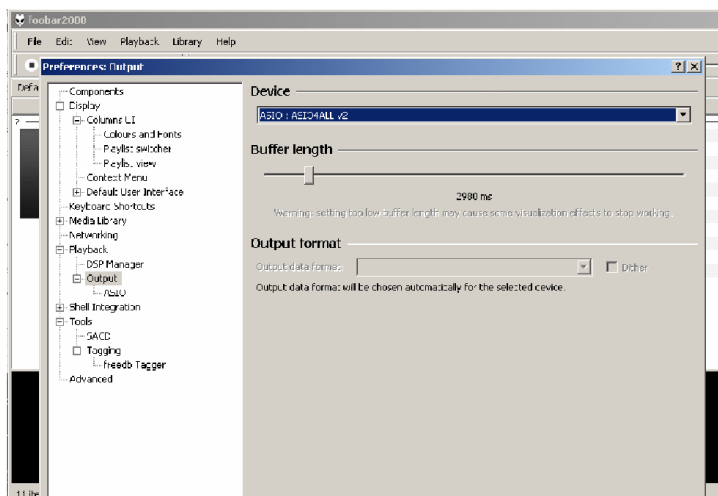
foobar2000

File Edit View Playback Library Help

Preferences: Output

?|X|

Defa

Components
Display
Columns UI
Colours and Fonts
Playlist switcher
Playlist view
Context Menu
Default User Interface
Keyboard Shortcuts
Media Library
Networking
Playback
DSP Manager
Output
ASIO
Shell Integration
Tools
SACD
Tagging
freedb Tagger
Advanced

Device

ASIO : ASIO4ALL v2

Buffer length

2980 ms

Warning: setting too low buffer length may cause some visualization effects to stop working.

Output format

Output data format:

Dither

Output data format will be chosen automatically for the selected device.

11 ite